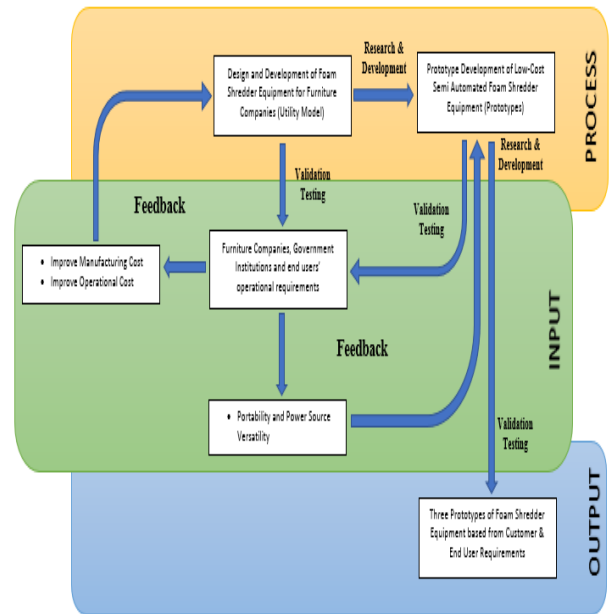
PROCESS

Design and Development of Foam Shredder Equipment for Furniture Companies (Utility Model)

Research & Development

Prototype Development of Low-Cost Semi Automated Foam Shredder Equipment (Prototypes)

Research & Development

Validation Testing

Feedback

Validation Testing

• Improve Manufacturing Cost
• Improve Operational Cost

Furniture Companies, Government Institutions and end users' operational requirements

INPUT

Feedback

• Portability and Power Source Versatility

Validation Testing

OUTPUT

Three Prototypes of Foam Shredder Equipment based from Customer & End User Requirements